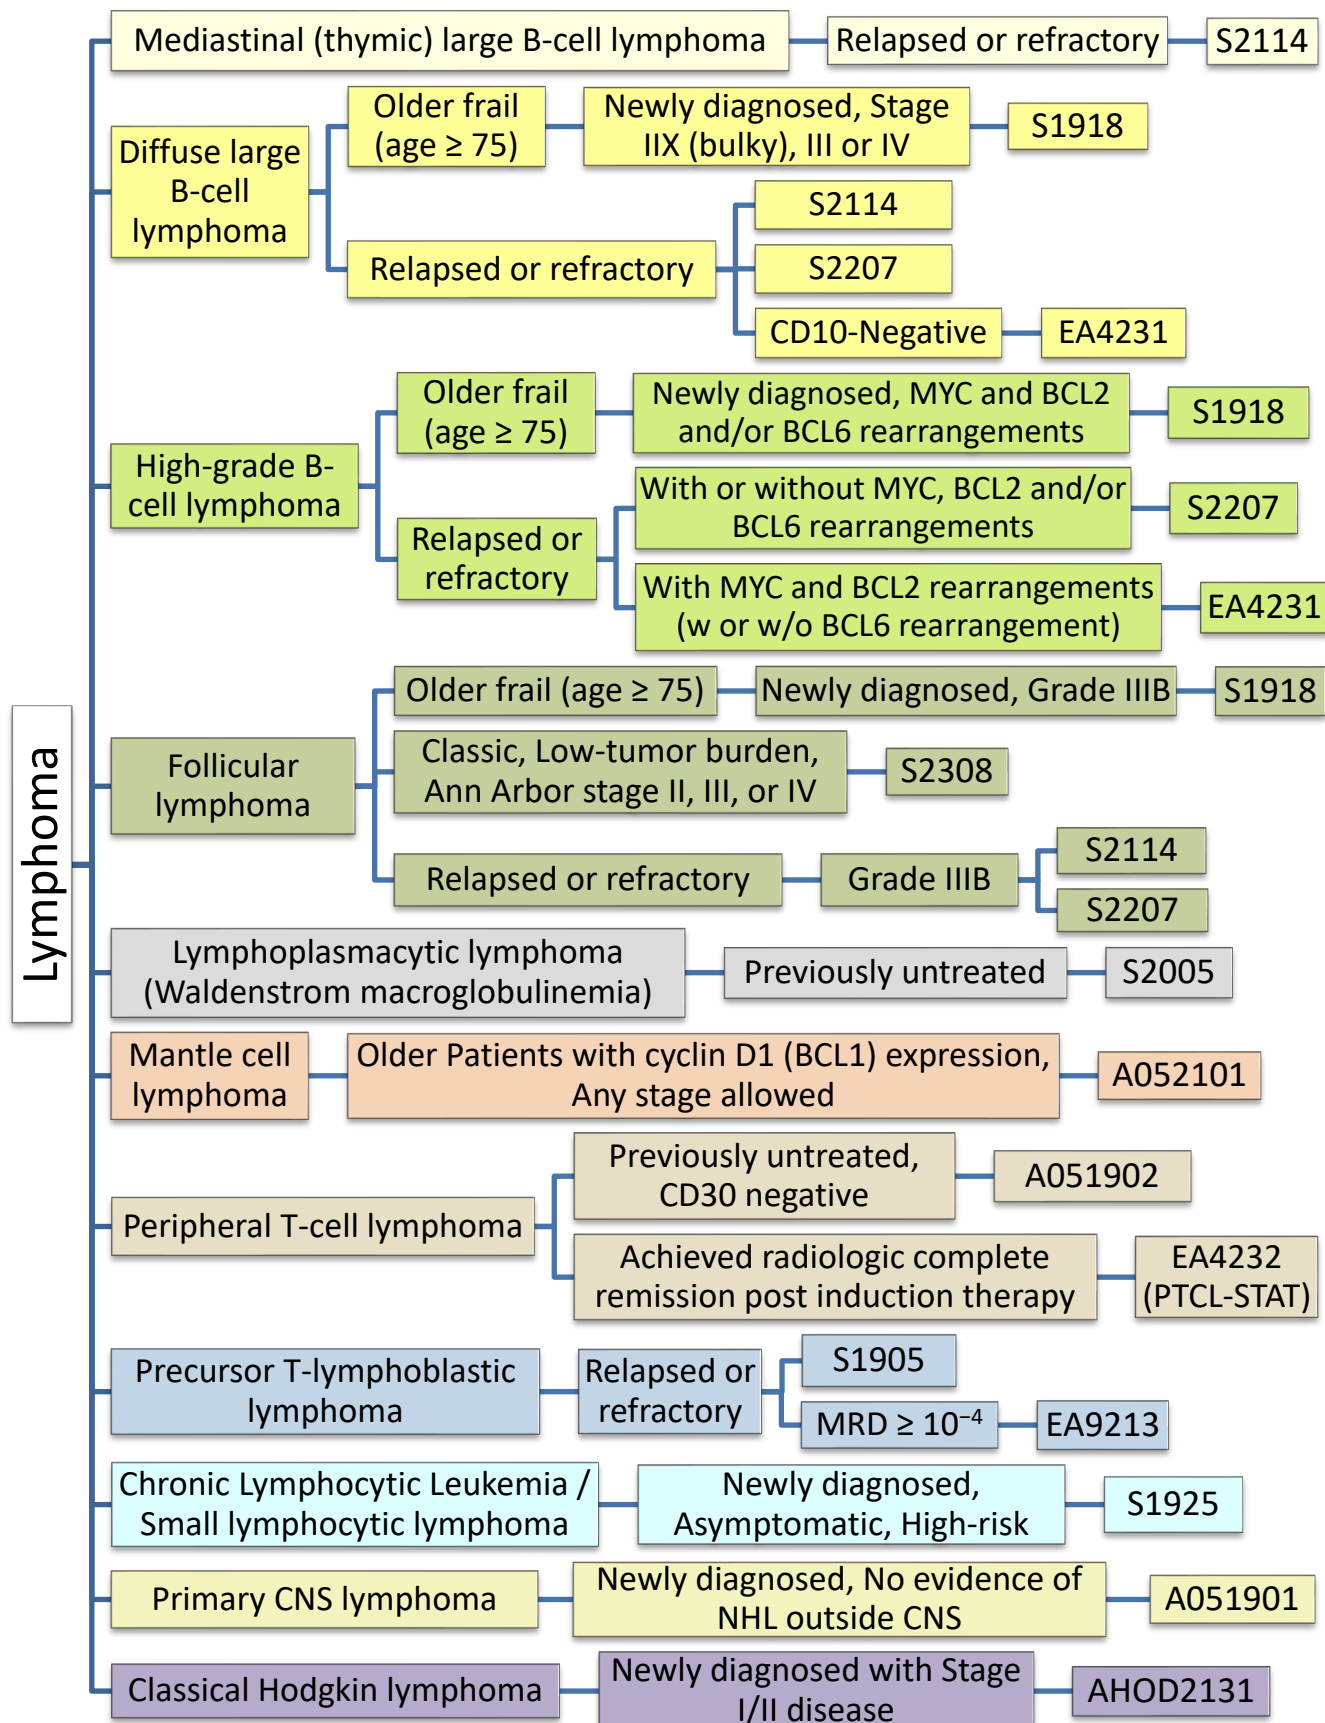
Lymphoma

Mediastinal (thymic) large B-cell lymphoma
Relapsed or refractory
S2114

Diffuse large B-cell lymphoma
Older frail (age ≥ 75)
Newly diagnosed, Stage IIX (bulky), III or IV
S1918
Relapsed or refractory
S2114
S2207
CD10-Negative
EA4231

High-grade B-cell lymphoma
Older frail (age ≥ 75)
Newly diagnosed, MYC and BCL2 and/or BCL6 rearrangements
S1918
Relapsed or refractory
With or without MYC, BCL2 and/or BCL6 rearrangements
S2207
With MYC and BCL2 rearrangements (w or w/o BCL6 rearrangement)
EA4231

Follicular lymphoma
Older frail (age ≥ 75)
Newly diagnosed, Grade IIIB
S1918
Classic, Low-tumor burden, Ann Arbor stage II, III, or IV
S2308
Relapsed or refractory
Grade IIIB
S2114
S2207

Lymphoplasmacytic lymphoma (Waldenstrom macroglobulinemia)
Previously untreated
S2005

Mantle cell lymphoma
Older Patients with cyclin D1 (BCL1) expression, Any stage allowed
A052101

Peripheral T-cell lymphoma
Previously untreated, CD30 negative
A051902
Achieved radiologic complete remission post induction therapy
EA4232 (PTCL-STAT)

Precursor T-lymphoblastic lymphoma
Relapsed or refractory
S1905
MRD ≥ $10^{-4}$
EA9213

Chronic Lymphocytic Leukemia / Small lymphocytic lymphoma
Newly diagnosed, Asymptomatic, High-risk
S1925

Primary CNS lymphoma
Newly diagnosed, No evidence of NHL outside CNS
A051901

Classical Hodgkin lymphoma
Newly diagnosed with Stage I/II disease
AHOD2131